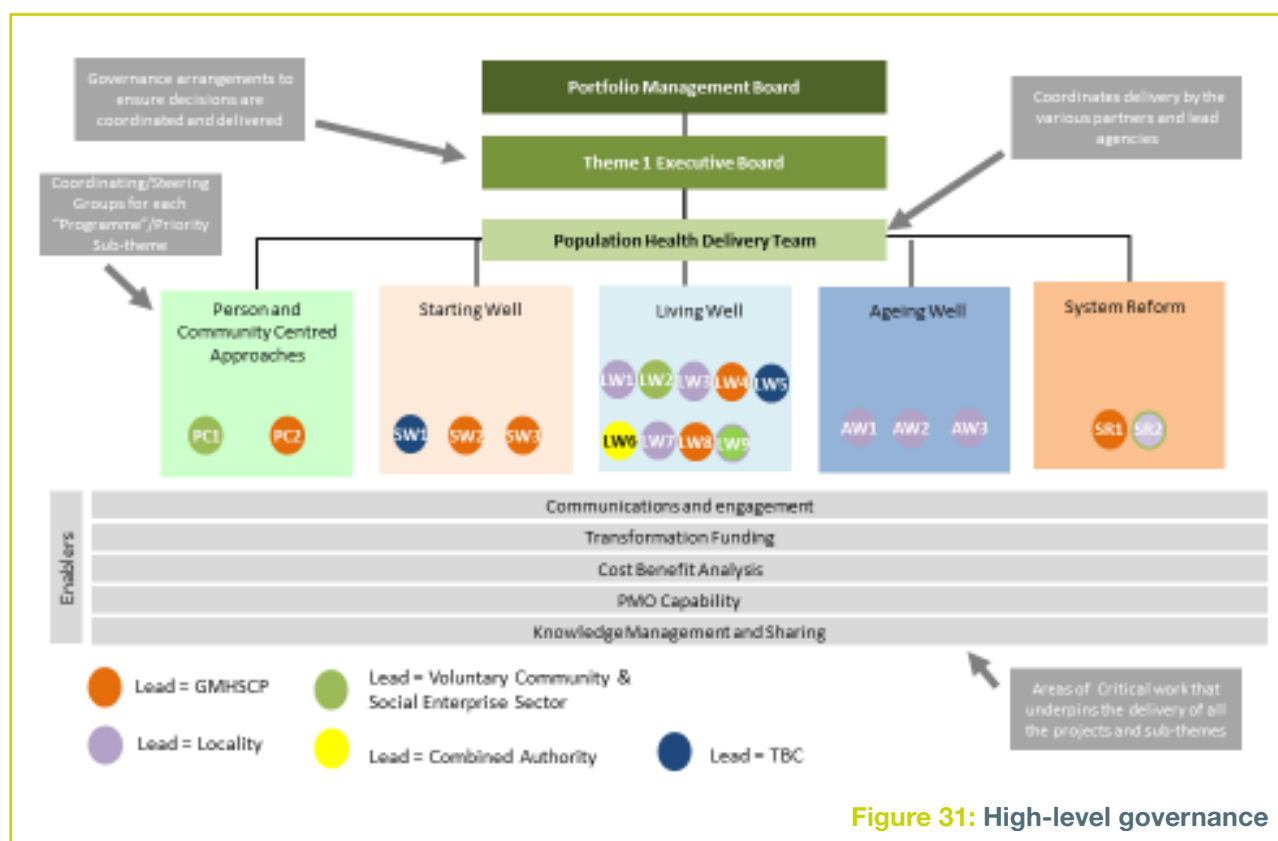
Governance arrangements to ensure decisions are coordinated and delivered

Portfolio Management Board

Coordinates delivery by the various partners and lead agencies

Theme 1 Executive Board

Coordinating/Steering Groups for each "Programme"/Priority Sub-theme

Population Health Delivery Team

Person and Community Centred Approaches

PC1 PC2

Starting Well

SW1 SW2 SW3

Living Well

LW1 LW2 LW3 LW4 LW5 LW6 LW7 LW8 LW9

Ageing Well

AW1 AW2 AW3

System Reform

SR1 SR2

Enablers

Communications and engagement

Transformation Funding

Cost Benefit Analysis

PMO Capability

Knowledge Management and Sharing

Areas of Critical work that underpins the delivery of all the projects and sub-themes

Lead = GMHSCP

Lead = Voluntary Community & Social Enterprise Sector

Lead = Locality

Lead = Combined Authority

Lead = TBC

Figure 31: High-level governance